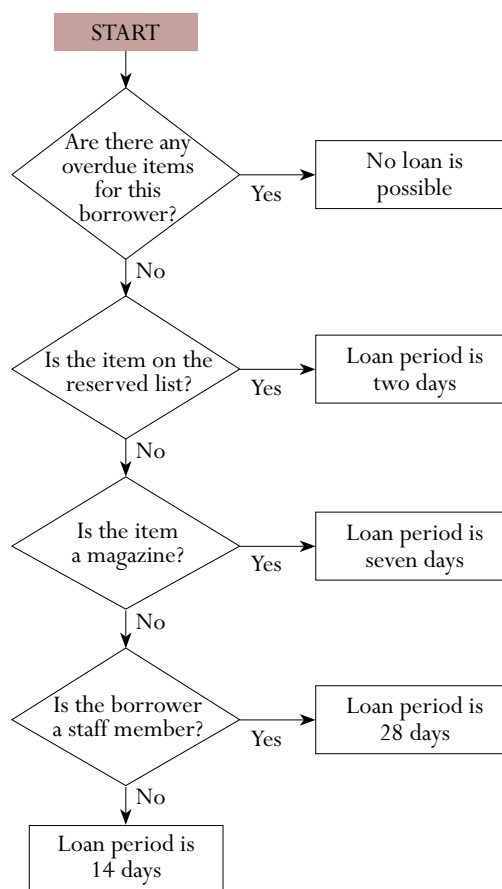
START

Are there any overdue items for this borrower?

Yes

No loan is possible

No

Is the item on the reserved list?

Yes

Loan period is two days

No

Is the item a magazine?

Yes

Loan period is seven days

No

Is the borrower a staff member?

Yes

Loan period is 28 days

No

Loan period is 14 days